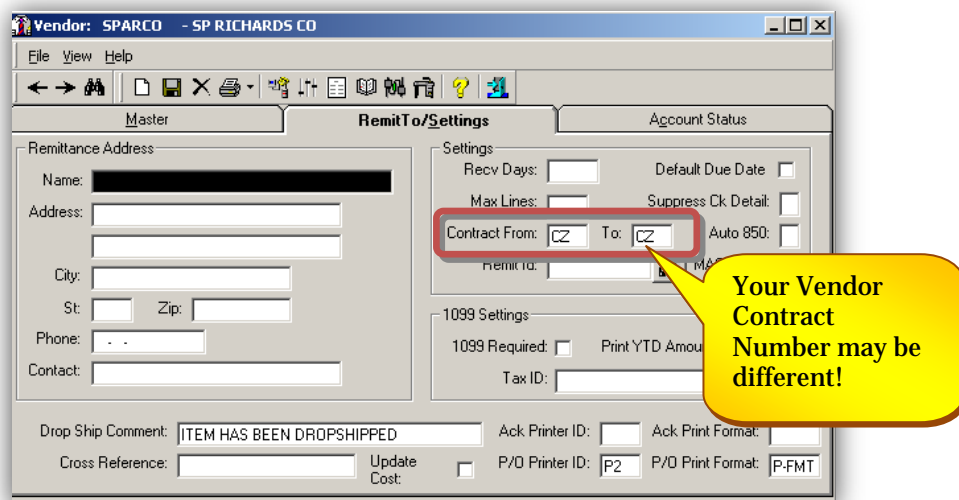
Vendor: SPARCO - SP RICHARDS CO

File View Help

Master
RemitTo/Settings
Account Status

Remittance Address
Name:
Address:
City:
St:
Zip:
Phone: - -
Contact:

Settings
Recv Days:
Default Due Date
Max Lines:
Suppress Ck Detail:
Contract From: CZ
To: CZ
Auto 850:
Remit Id:
MA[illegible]

1099 Settings
1099 Required:
Print YTD Amou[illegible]
Tax ID:

Your Vendor Contract Number may be different!

Drop Ship Comment: ITEM HAS BEEN DROPSHIPPED
Ack Printer ID:
Ack Print Format:
Cross Reference:
Update Cost:
P/O Printer ID: P2
P/O Print Format: P-FMT